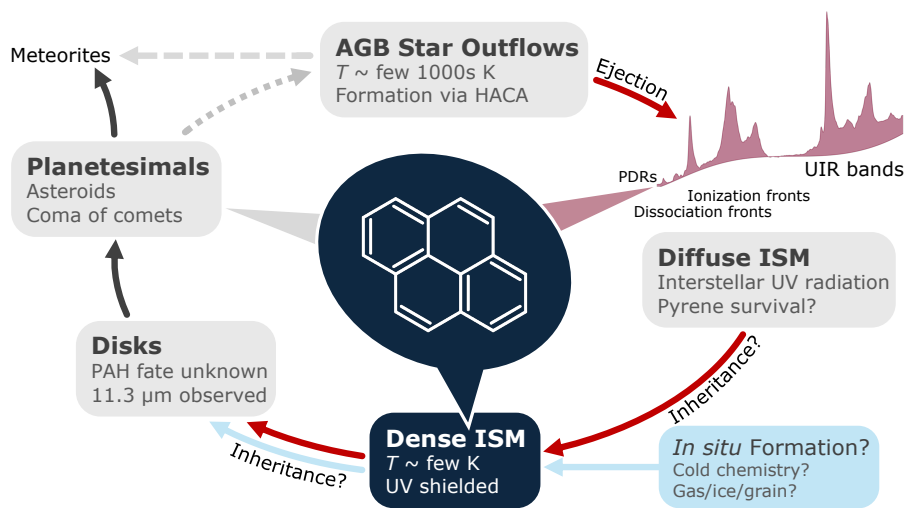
Meteorites

AGB Star Outflows
$T$ ~ few 1000s K
Formation via HACA

Ejection

PDRs
Ionization fronts
Dissociation fronts
UIR bands

Planetesimals
Asteroids
Coma of comets

Diffuse ISM
Interstellar UV radiation
Pyrene survival?

Inheritance?

Disks
PAH fate unknown
11.3 μm observed

Dense ISM
$T$ ~ few K
UV shielded

Inheritance?

*In situ* Formation?
Cold chemistry?
Gas/ice/grain?